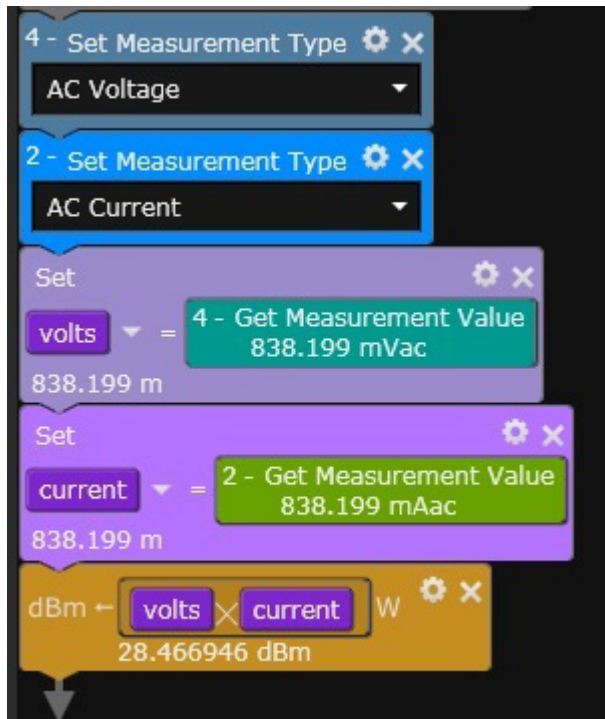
4 - Set Measurement Type
AC Voltage

2 - Set Measurement Type
AC Current

Set
volts = 4 - Get Measurement Value
838.199 mVac
838.199 m

Set
current = 2 - Get Measurement Value
838.199 mAac
838.199 m

dBm ← volts × current W
28.466946 dBm